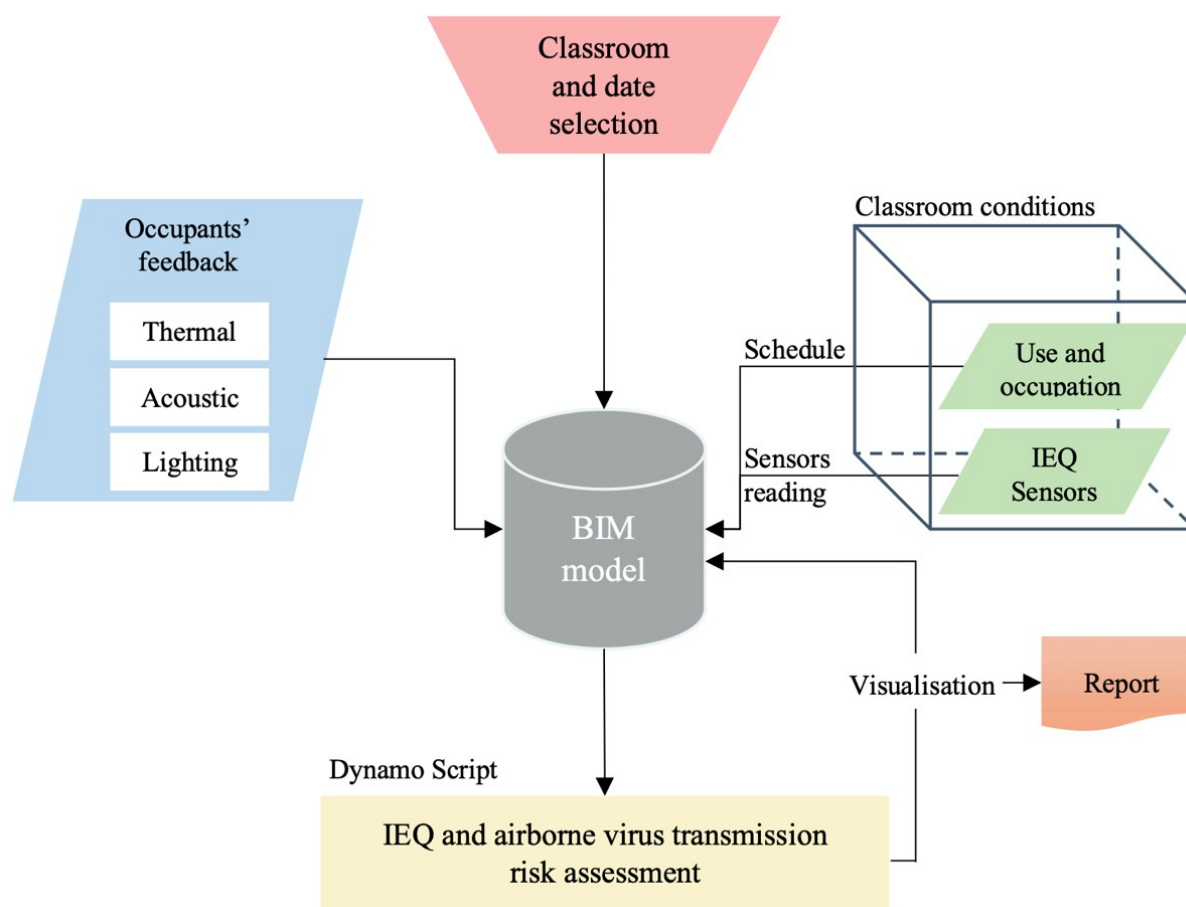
Classroom and date selection

Occupants' feedback

Thermal

Acoustic

Lighting

Classroom conditions

Schedule

Use and occupation

Sensors reading

IEQ Sensors

BIM model

Visualisation

Report

Dynamo Script

IEQ and airborne virus transmission risk assessment